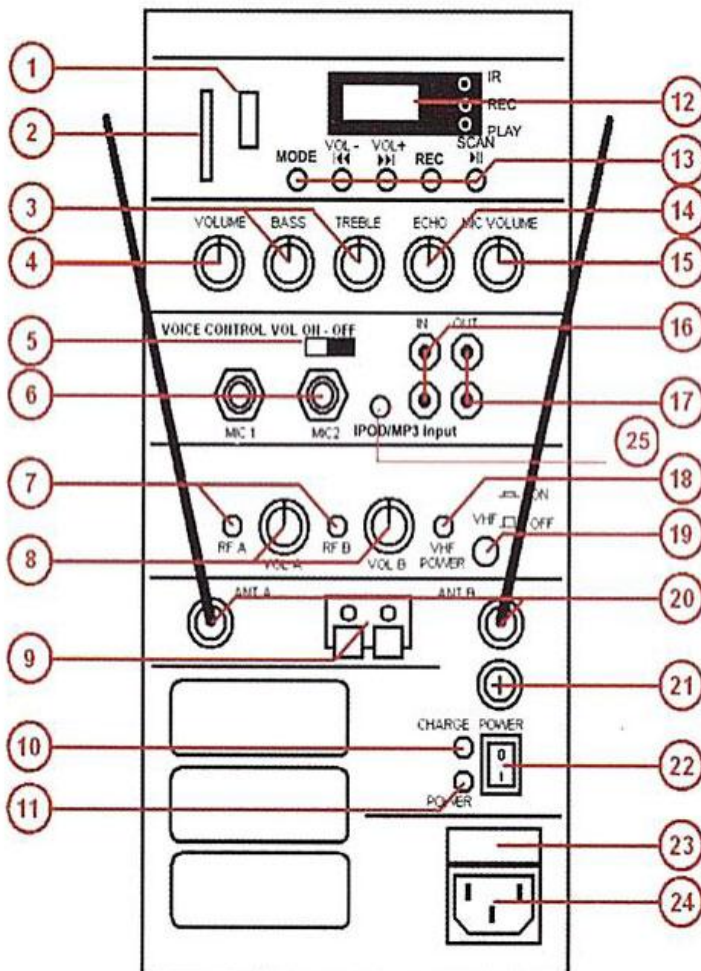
1
2
IR
REC
PLAY
12
MODE
VOL -
⏮
VOL+
⏭
REC
SCAN
⏯
13
3
14
VOLUME
BASS
TREBLE
ECHO
MIC VOLUME
4
15
5
VOICE CONTROL VOL ON - OFF
IN
OUT
16
6
MIC 1
MIC2
IPOD/MP3 Input
17
25
7
ON
18
RF A
RF B
VHF POWER
VHF
OFF
19
8
VOL A
VOL B
ANT A
ANT B
20
9
21
CHARGE
POWER
10
22
0
I
11
POWER
23
24